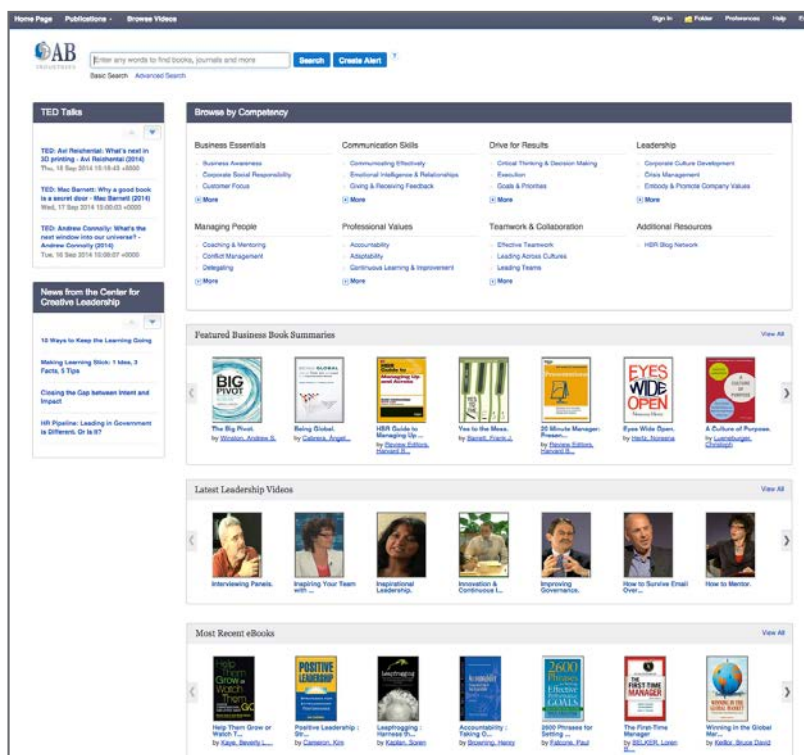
Home Page Publications Browse Videos

Sign In Folder Preferences Help

AB INDUSTRIES

Enter any words to find books, journals and more Search Create Alert ?

Basic Search Advanced Search

TED Talks

TED: Avi Reichental: What's next in 3D printing - Avi Reichental (2014)
Thu, 18 Sep 2014 15:18:43 +0000

TED: Mac Barnett: Why a good book is a secret door - Mac Barnett (2014)
Wed, 17 Sep 2014 15:00:03 +0000

TED: Andrew Connolly: What's the next window into our universe? - Andrew Connolly (2014)
Tue, 16 Sep 2014 15:00:07 +0000

News from the Center for Creative Leadership

10 Ways to Keep the Learning Going

Making Learning Stick: 1 Idea, 3 Facts, 5 Tips

Closing the Gap between Intent and Impact

HR Pipeline: Leading in Government is Different. Or is it?

Browse by Competency

Business Essentials
Business Awareness
Corporate Social Responsibility
Customer Focus
More

Communication Skills
Communicating Effectively
Emotional Intelligence & Relationships
Giving & Receiving Feedback
More

Drive for Results
Critical Thinking & Decision Making
Execution
Goals & Priorities
More

Leadership
Corporate Culture Development
Crisis Management
Embody & Promote Company Values
More

Managing People
Coaching & Mentoring
Conflict Management
Delegating
More

Professional Values
Accountability
Adaptability
Continuous Learning & Improvement
More

Teamwork & Collaboration
Effective Teamwork
Leading Across Cultures
Leading Teams
More

Additional Resources
HBR Blog Network

Featured Business Book Summaries View All

The Big Pivot. by Winston, Andrew S.
Being Global. by Cabrera, Angel...
HBR Guide to Managing Up... by Review Editors, Harvard B...
Yes to the Mess. by Barrett, Frank J.
20 Minute Manager: Presen... by Review Editors, Harvard B...
Eyes Wide Open. by Hertz, Noreena
A Culture of Purpose. by Luenebrger, Christoph

Latest Leadership Videos View All

Interviewing Panels.
Inspiring Your Team with ...
Inspirational Leadership.
Innovation & Continuous I...
Improving Governance.
How to Survive Email Over...
How to Mentor.

Most Recent eBooks View All

Help Them Grow or Watch T... by Kaye, Beverly L...
Positive Leadership : Str... by Cameron, Kim
Leapfrogging : Harness th... by Kaplan, Soren
Accountability : Taking O... by Browning, Henry
2600 Phrases for Setting ... by Falcone, Paul
The First-Time Manager by BELKER, Loren B...
Winning in the Global Mar... by Kellor, Bruce David